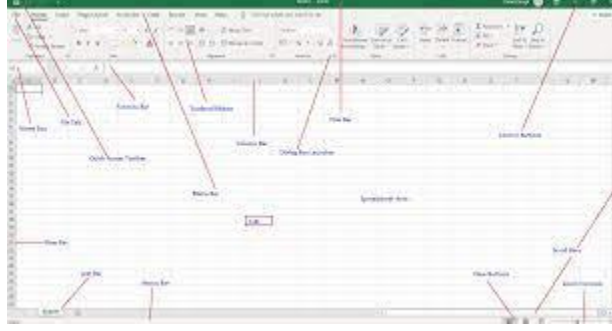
Name Box

File Tab

Formula Bar

Contextual Ribbon

Quick Access Toolbar

Column Bar

Dialog Box Launcher

Title Bar

Control Buttons

Menu Bar

Cell

Spreadsheet Area

Row Bar

Scroll Bars

Sheet Tab

Status Bar

View Buttons

Zoom Controls